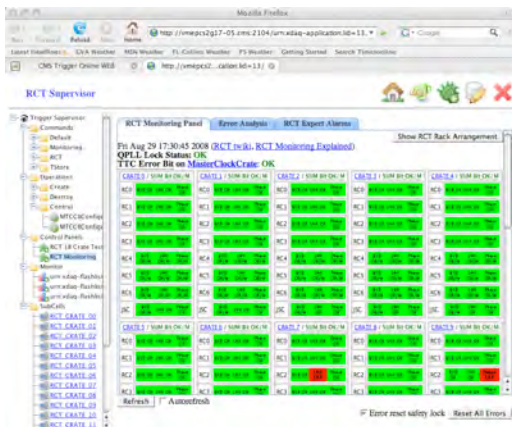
Mozilla Firefox

Back Forward Reload Stop Home

http://vmepcs2g17-05.cms:2104/urn:xdaq-application:lid=13/

Google

Latest Headlines CVA Weather MSN Weather Ft. Collins Weather Ft Weather Getting Started Search Timeonline

CMS Trigger Online WEB http://vmepcs2...cation:lid=13/

RCT Supervisor

Trigger Supervisor
Commands
Default
Monitoring
RCT
Timers
Operations
Create
Destroy
Control
MTCCIIConfig
MTCCIIConfig
Control Panels
RCT LR Crate Test
RCT Monitoring
Monitor
urn:xdaq-flashlist
urn:xdaq-flashlist
urn:xdaq-flashlist
Tools/ABs
RCT CRATE 00
RCT CRATE 01
RCT CRATE 02
RCT CRATE 03
RCT CRATE 04
RCT CRATE 05
RCT CRATE 06
RCT CRATE 07
RCT CRATE 08
RCT CRATE 09
RCT CRATE 10
RCT CRATE 11

RCT Monitoring Panel | Error Analysis | RCT Expert Alarms

Show RCT Rack Arrangement

Fri Aug 29 17:30:45 2008 (RCT twiki, RCT Monitoring Explained)
QPLL Lock Status: OK
TTC Error Bit on MasterClockCrate: OK

CRATE 0 / SUM Bit OK: M
CRATE 1 / SUM Bit OK: M
CRATE 2 / SUM Bit OK: M
CRATE 3 / SUM Bit OK: M
CRATE 4 / SUM Bit OK: M

RC0
RC1
RC2
RC3
RC4
RC5
RC6
JSC

CRATE 5 / SUM Bit OK: M
CRATE 6 / SUM Bit OK: M
CRATE 7 / SUM Bit OK: M
CRATE 8 / SUM Bit OK: M
CRATE 9 / SUM Bit OK: M

RC0
RC1
RC2
RC3

Refresh Autorefresh

Error reset safety lock Reset All Errors